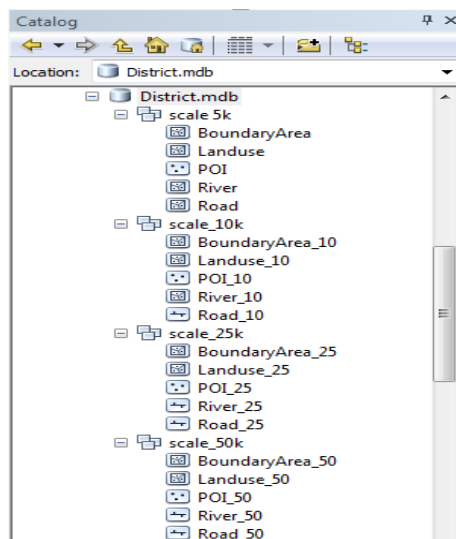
Catalog
Location: District.mdb
District.mdb
scale 5k
BoundaryArea
Landuse
POI
River
Road
scale_10k
BoundaryArea_10
Landuse_10
POI_10
River_10
Road_10
scale_25k
BoundaryArea_25
Landuse_25
POI_25
River_25
Road_25
scale_50k
BoundaryArea_50
Landuse_50
POI_50
River_50
Road_50